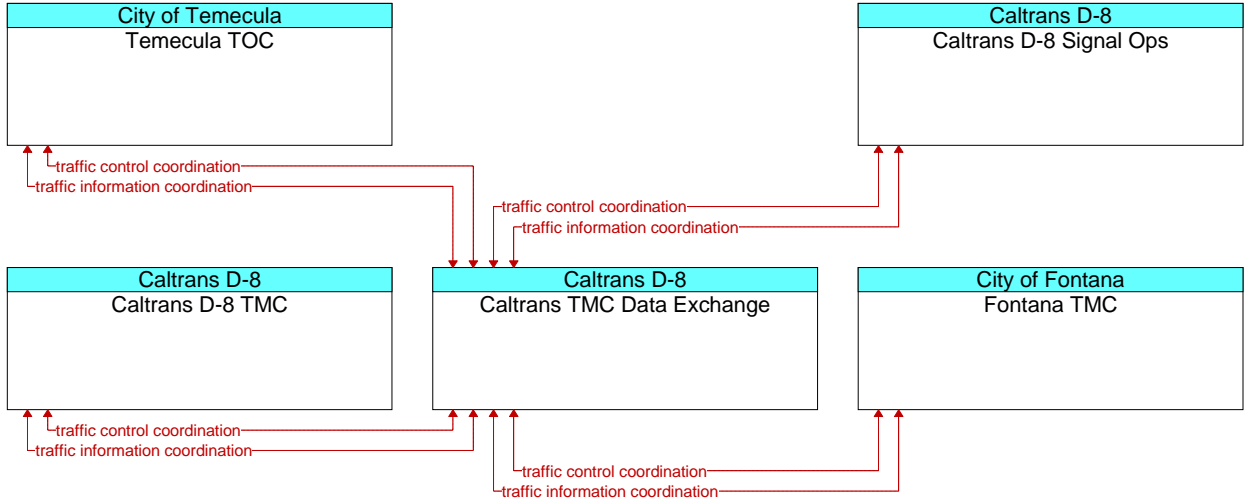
City of Temecula
Temecula TOC

Caltrans D-8
Caltrans D-8 Signal Ops

traffic control coordination
traffic information coordination

traffic control coordination
traffic information coordination

Caltrans D-8
Caltrans D-8 TMC

Caltrans D-8
Caltrans TMC Data Exchange

City of Fontana
Fontana TMC

traffic control coordination
traffic information coordination

traffic control coordination
traffic information coordination